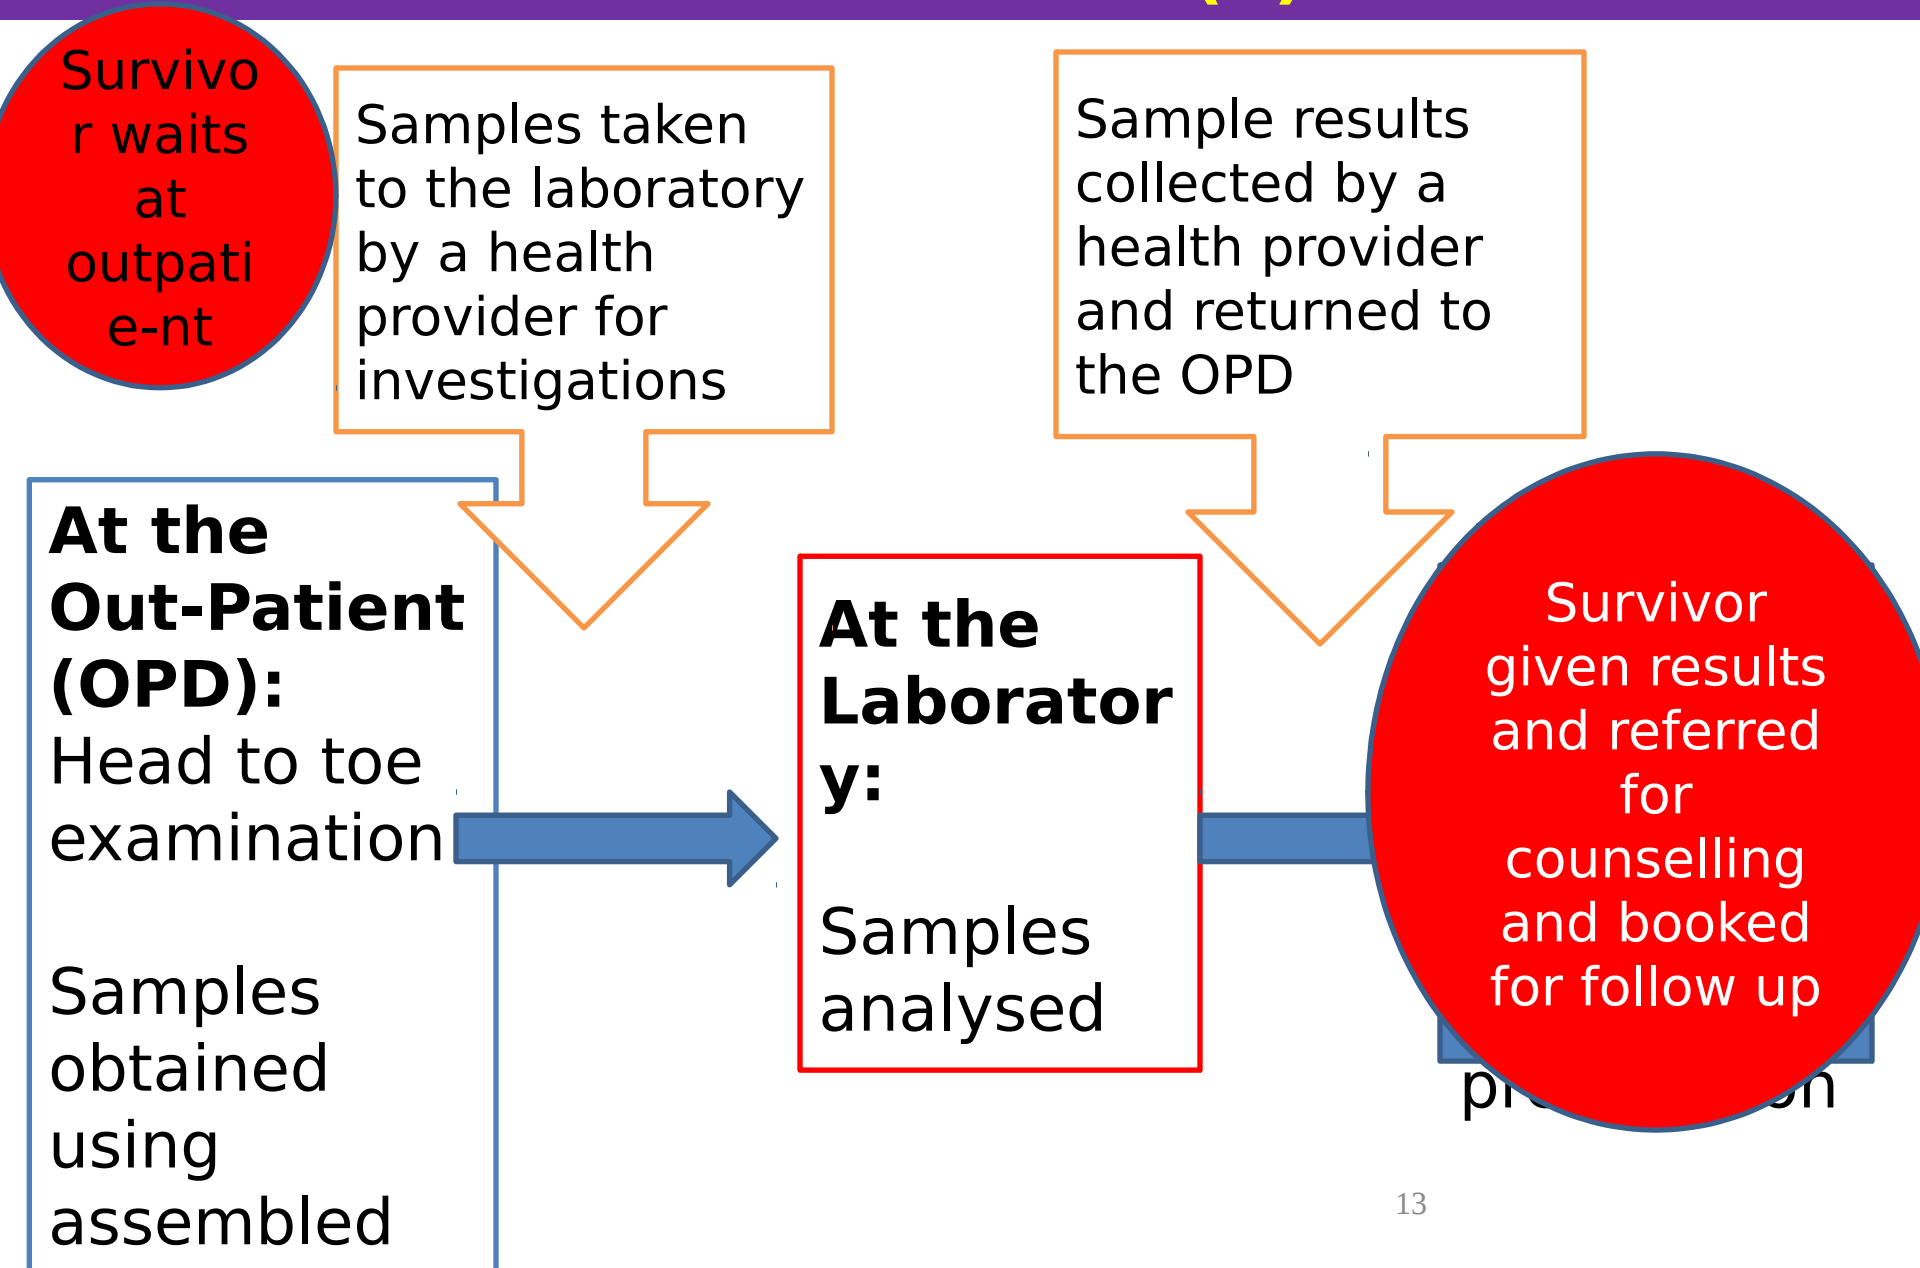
Survivo r waits at outpati e-nt

Samples taken to the laboratory by a health provider for investigations

Sample results collected by a health provider and returned to the OPD

**At the Out-Patient (OPD):**
Head to toe examination

Samples obtained using assembled

**At the Laborator y:**

Samples analysed

Survivor given results and referred for counselling and booked for follow up

pr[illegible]on

13